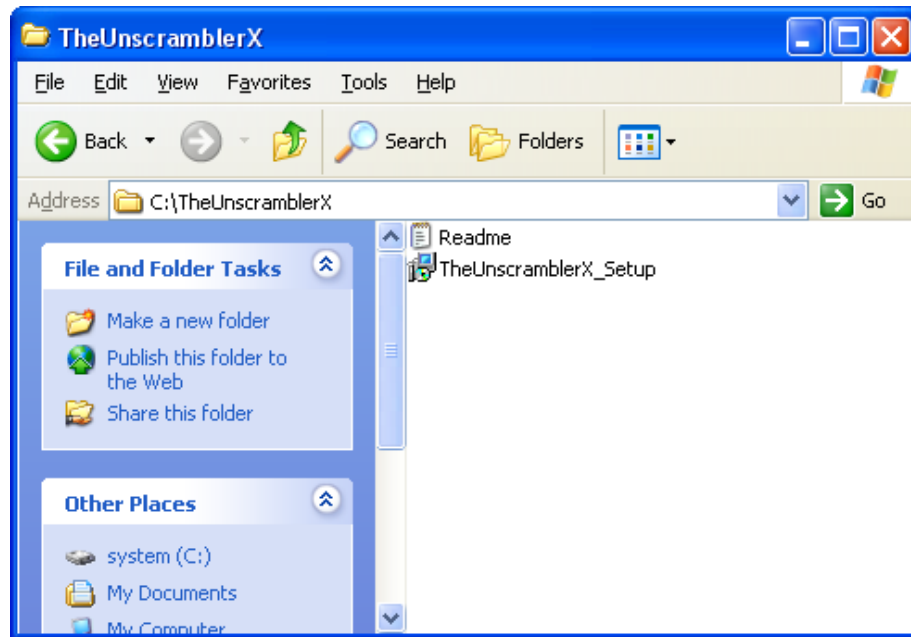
TheUnscramblerX

File Edit View Favorites Tools Help

Back Search Folders

Address C:\TheUnscramblerX Go

File and Folder Tasks

Make a new folder

Publish this folder to the Web

Share this folder

Other Places

system (C:)

My Documents

My Computer

Readme

TheUnscramblerX_Setup